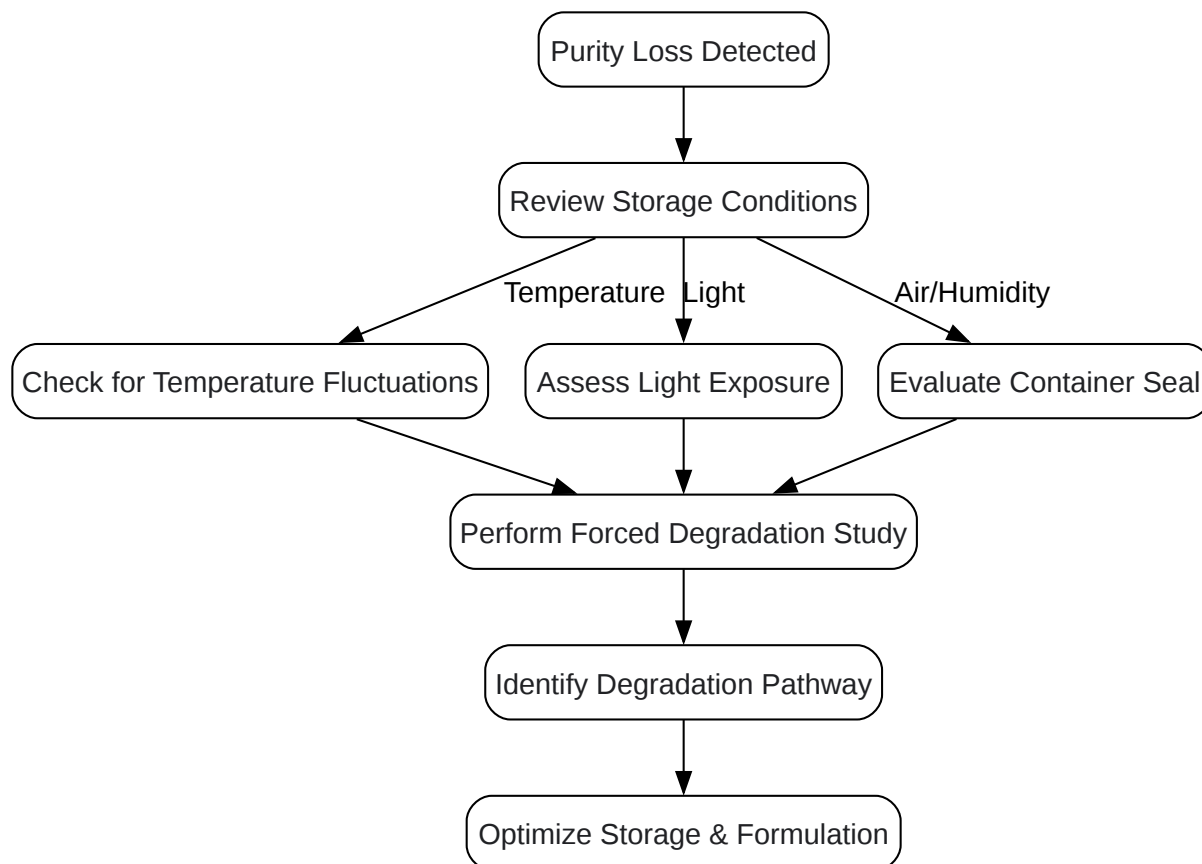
Purity Loss Detected

Review Storage Conditions

Temperature

Light

Air/Humidity

Check for Temperature Fluctuations

Assess Light Exposure

Evaluate Container Seal

Perform Forced Degradation Study

Identify Degradation Pathway

Optimize Storage & Formulation